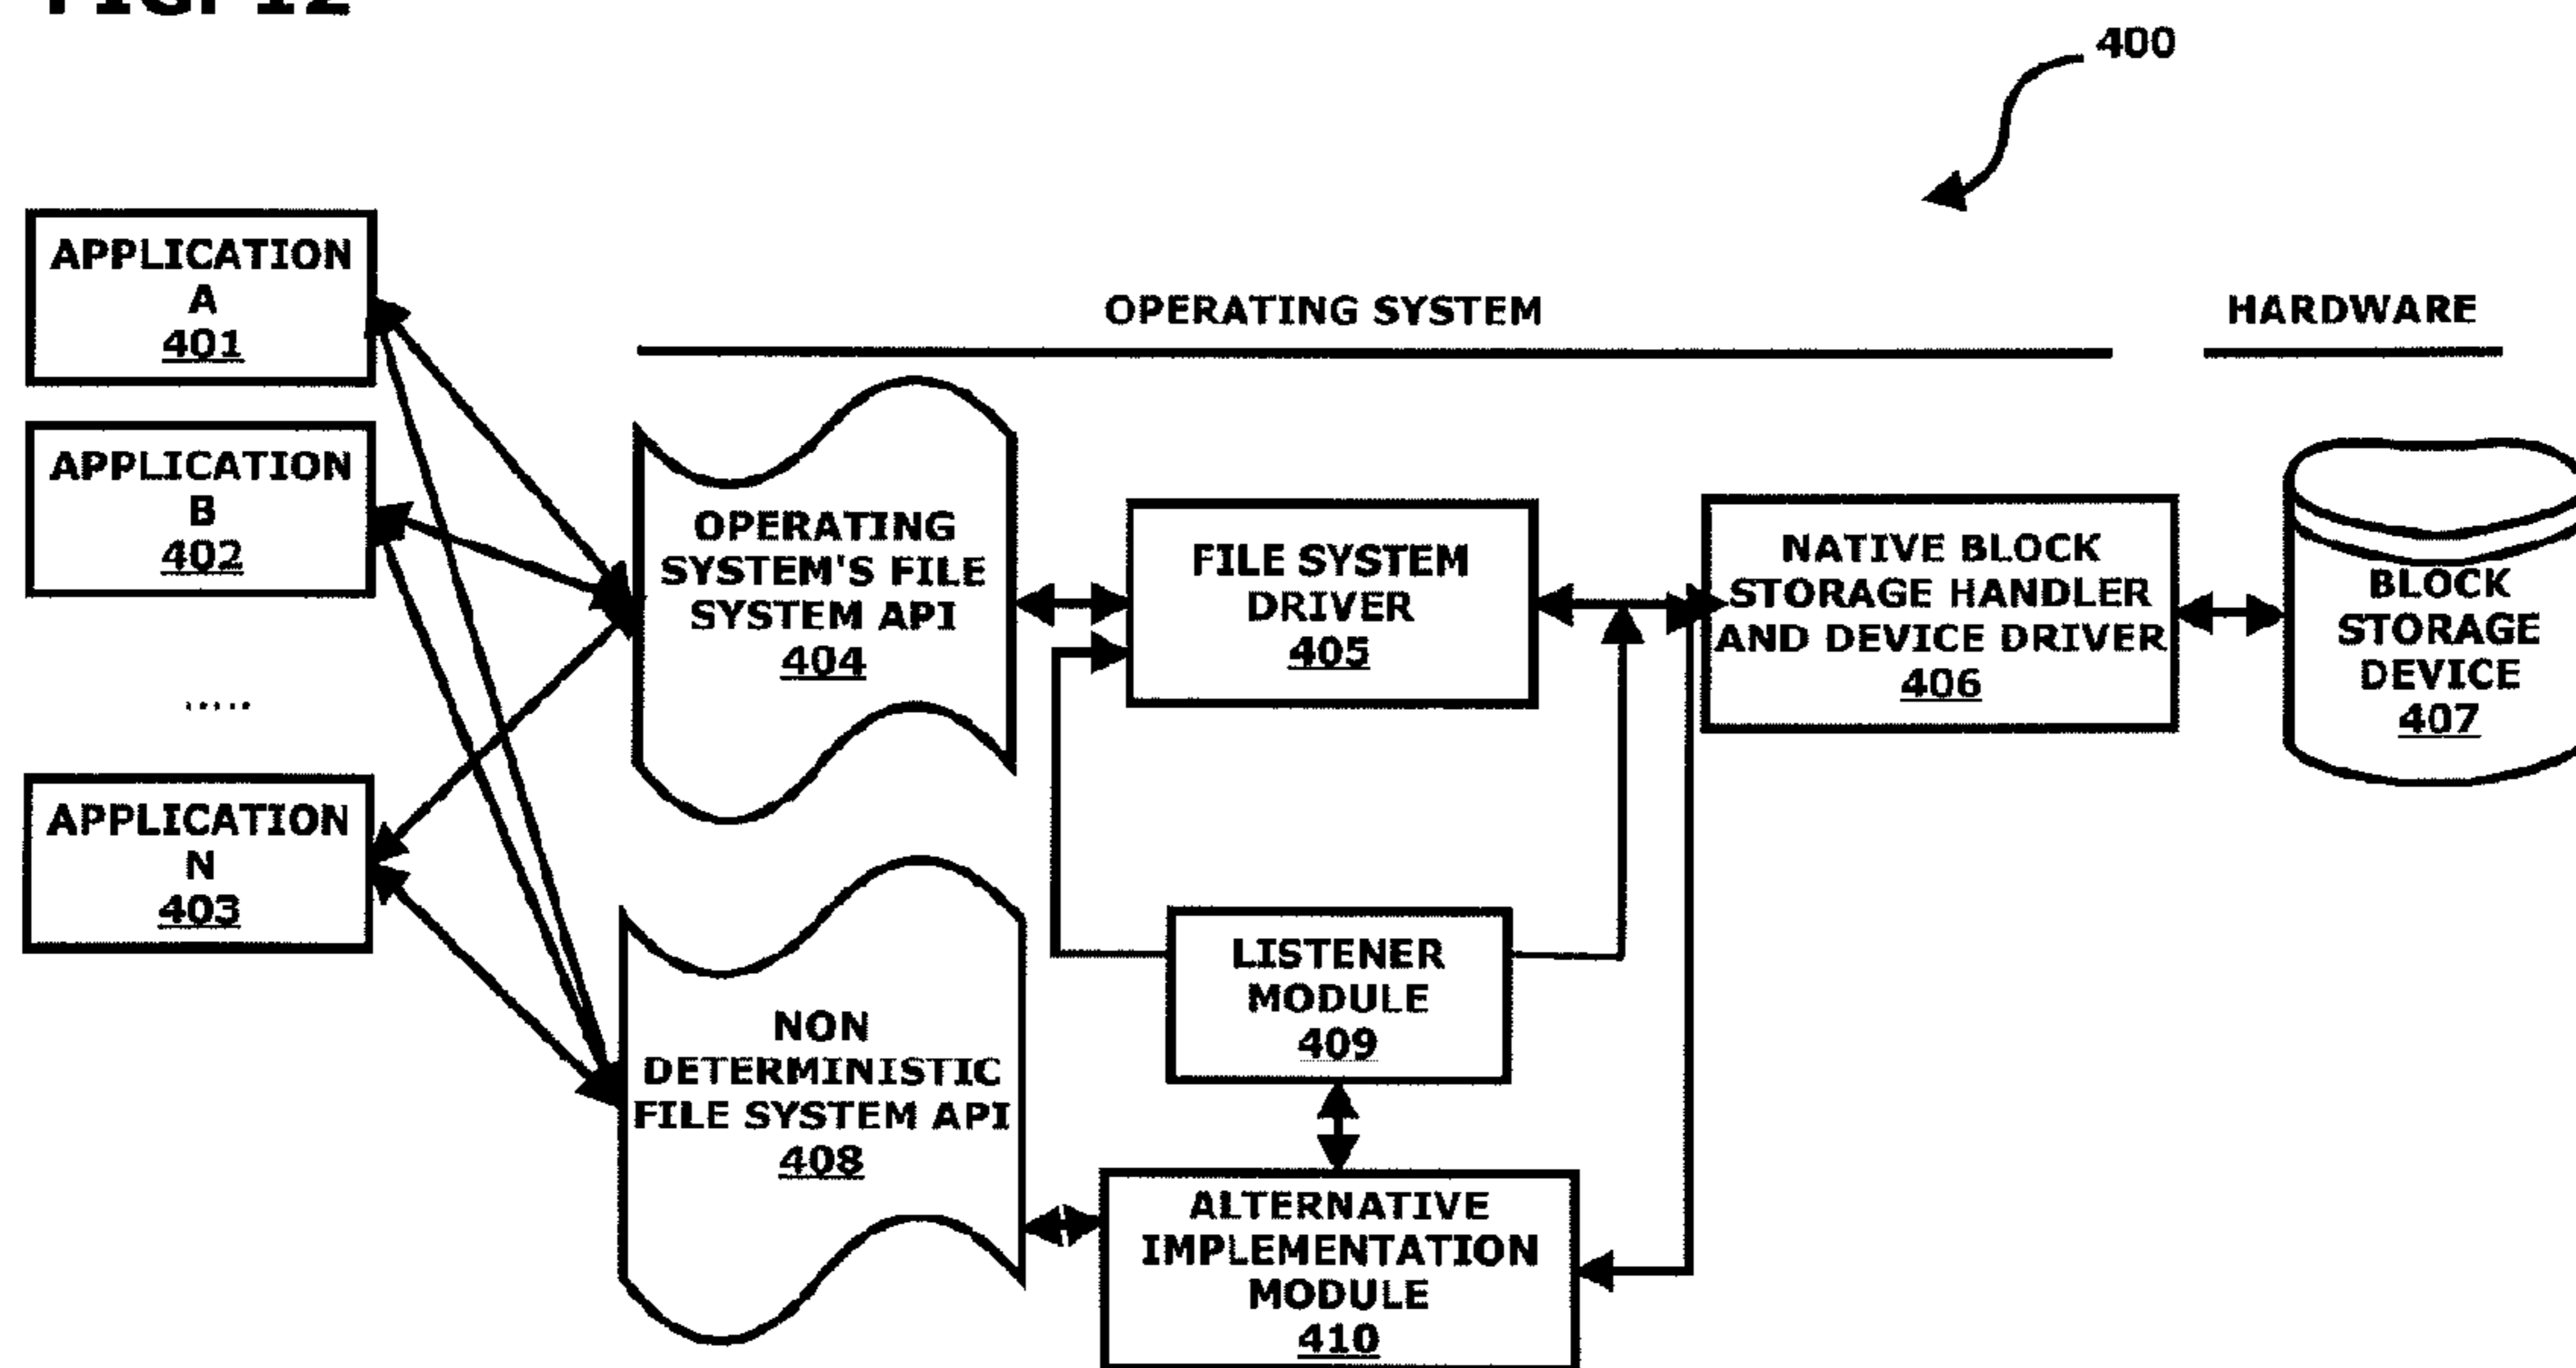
FIG. 12

400

OPERATING SYSTEM

HARDWARE

APPLICATION A 401

APPLICATION B 402

.....

APPLICATION N 403

OPERATING SYSTEM'S FILE SYSTEM API 404

FILE SYSTEM DRIVER 405

NATIVE BLOCK STORAGE HANDLER AND DEVICE DRIVER 406

BLOCK STORAGE DEVICE 407

NON DETERMINISTIC FILE SYSTEM API 408

LISTENER MODULE 409

ALTERNATIVE IMPLEMENTATION MODULE 410